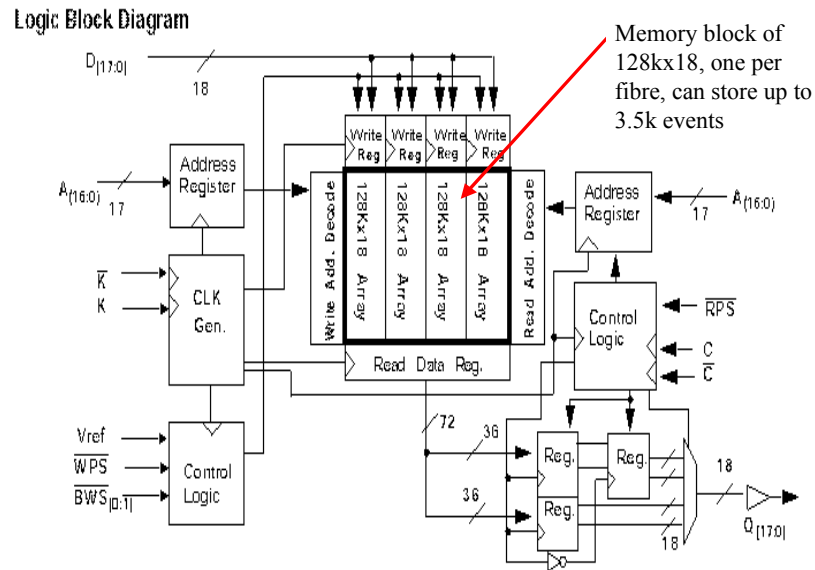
Logic Block Diagram

Memory block of 128kx18, one per fibre, can store up to 3.5k events

$D_{[17:0]}$

18

Write Reg

Write Reg

Write Reg

Write Reg

Address Register

$A_{(16:0)}$

17

Write Add. Decode

128Kx18 Array

128Kx18 Array

128Kx18 Array

128Kx18 Array

Read Add. Decode

Address Register

17

$A_{(16:0)}$

$\overline{K}$

K

CLK Gen.

Control Logic

$\overline{RPS}$

C

$\overline{C}$

Read Data Reg.

72

36

36

Vref

$\overline{WPS}$

$\overline{BWS}_{[0:1]}$

Control Logic

Reg.

Reg.

Reg.

18

18

$Q_{[17:0]}$